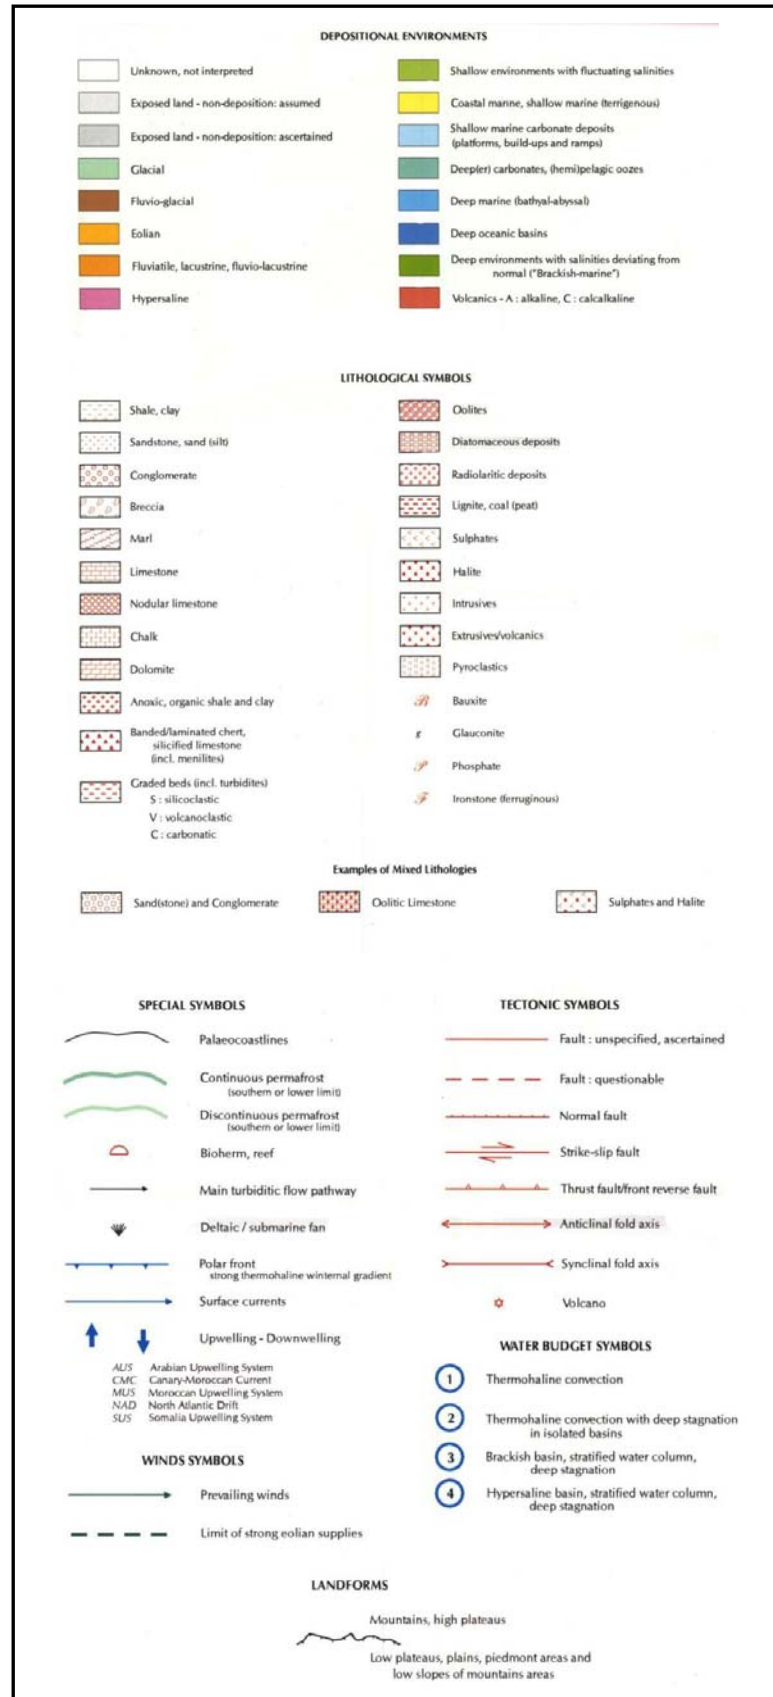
DEPOSITIONAL ENVIRONMENTS

Unknown, not interpreted

Exposed land - non-deposition: assumed

Exposed land - non-deposition: ascertained

Glacial

Fluvio-glacial

Eolian

Fluviatile, lacustrine, fluvio-lacustrine

Hypersaline

Shallow environments with fluctuating salinities

Coastal marine, shallow marine (terrigenous)

Shallow marine carbonate deposits (platforms, build-ups and ramps)

Deep(er) carbonates, (hemi)pelagic oozes

Deep marine (bathyal-abyssal)

Deep oceanic basins

Deep environments with salinities deviating from normal ("Brackish-marine")

Volcanics - A : alkaline, C : calcalkaline

LITHOLOGICAL SYMBOLS

Shale, clay

Sandstone, sand (silt)

Conglomerate

Breccia

Marl

Limestone

Nodular limestone

Chalk

Dolomite

Anoxic, organic shale and clay

Banded/laminated chert, silicified limestone (incl. menilites)

Graded beds (incl. turbidites)
S : silicoclastic
V : volcanoclastic
C : carbonatic

Oolites

Diatomaceous deposits

Radiolaritic deposits

Lignite, coal (peat)

Sulphates

Halite

Intrusives

Extrusives/volcanics

Pyroclastics

Bauxite

Glauconite

Phosphate

Ironstone (ferruginous)

Examples of Mixed Lithologies

Sand(stone) and Conglomerate

Oolitic Limestone

Sulphates and Halite

SPECIAL SYMBOLS

Palaeocoastlines

Continuous permafrost (southern or lower limit)

Discontinuous permafrost (southern or lower limit)

Bioherm, reef

Main turbiditic flow pathway

Deltaic / submarine fan

Polar front strong thermohaline winternal gradient

Surface currents

Upwelling - Downwelling

AUS Arabian Upwelling System
CMC Canary-Moroccan Current
MUS Moroccan Upwelling System
NAD North Atlantic Drift
SUS Somalia Upwelling System

WINDS SYMBOLS

Prevailing winds

Limit of strong eolian supplies

TECTONIC SYMBOLS

Fault : unspecified, ascertained

Fault : questionable

Normal fault

Strike-slip fault

Thrust fault/front reverse fault

Anticlinal fold axis

Synclinal fold axis

Volcano

WATER BUDGET SYMBOLS

1 Thermohaline convection

2 Thermohaline convection with deep stagnation in isolated basins

3 Brackish basin, stratified water column, deep stagnation

4 Hypersaline basin, stratified water column, deep stagnation

LANDFORMS

Mountains, high plateaus

Low plateaus, plains, piedmont areas and low slopes of mountains areas